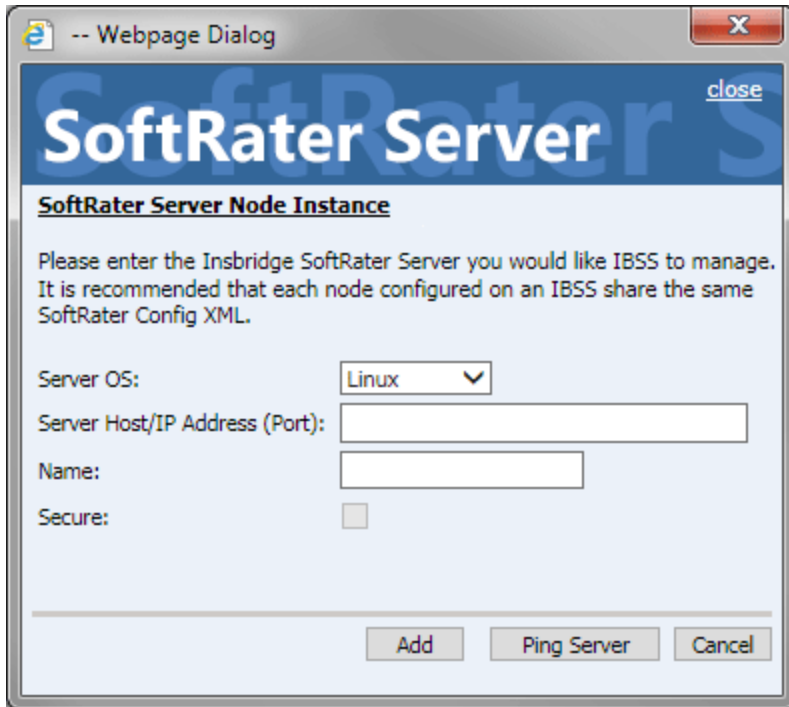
-- Webpage Dialog

close

SoftRater Server

SoftRater Server Node Instance

Please enter the Insbridge SoftRater Server you would like IBSS to manage. It is recommended that each node configured on an IBSS share the same SoftRater Config XML.

Server OS: Linux

Server Host/IP Address (Port):

Name:

Secure:

Add Ping Server Cancel